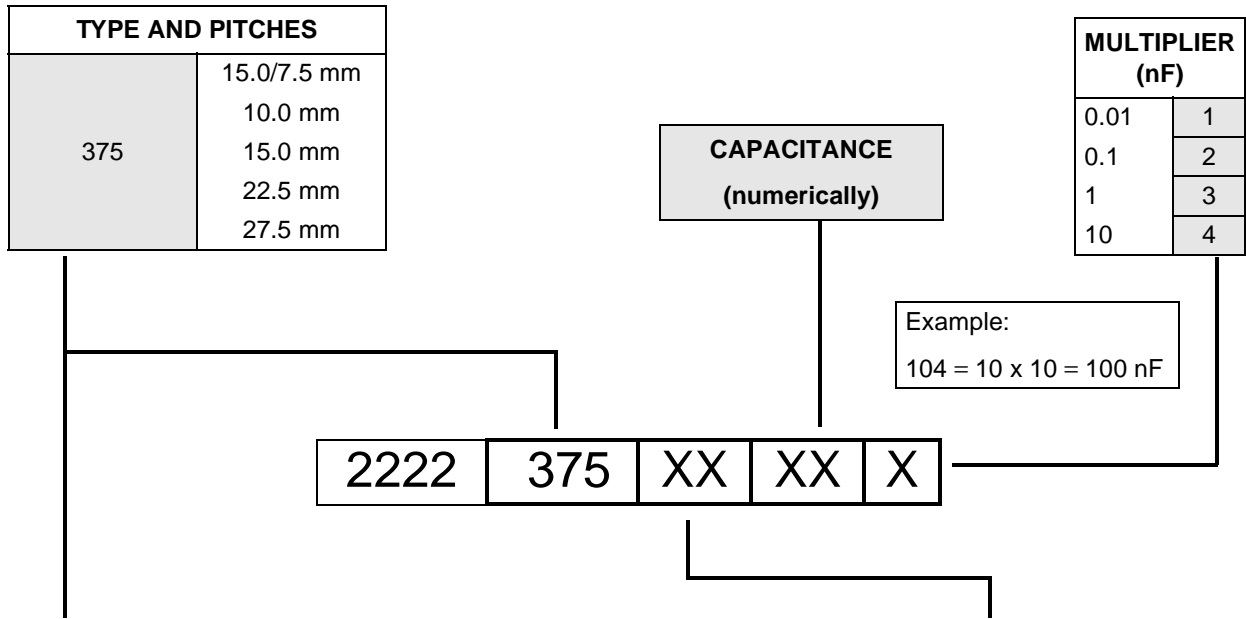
| TYPE AND PITCHES | |
|---|---|
| 375 | 15.0/7.5 mm |
| | 10.0 mm |
| | 15.0 mm |
| | 22.5 mm |
| | 27.5 mm |

CAPACITANCE
(numerically)

| MULTIPLIER (nF) | |
|---|---|
| 0.01 | 1 |
| 0.1 | 2 |
| 1 | 3 |
| 10 | 4 |

Example:
104 = 10 x 10 = 100 nF

| 2222 | 375 | XX | XX | X |
|---|---|---|---|---|